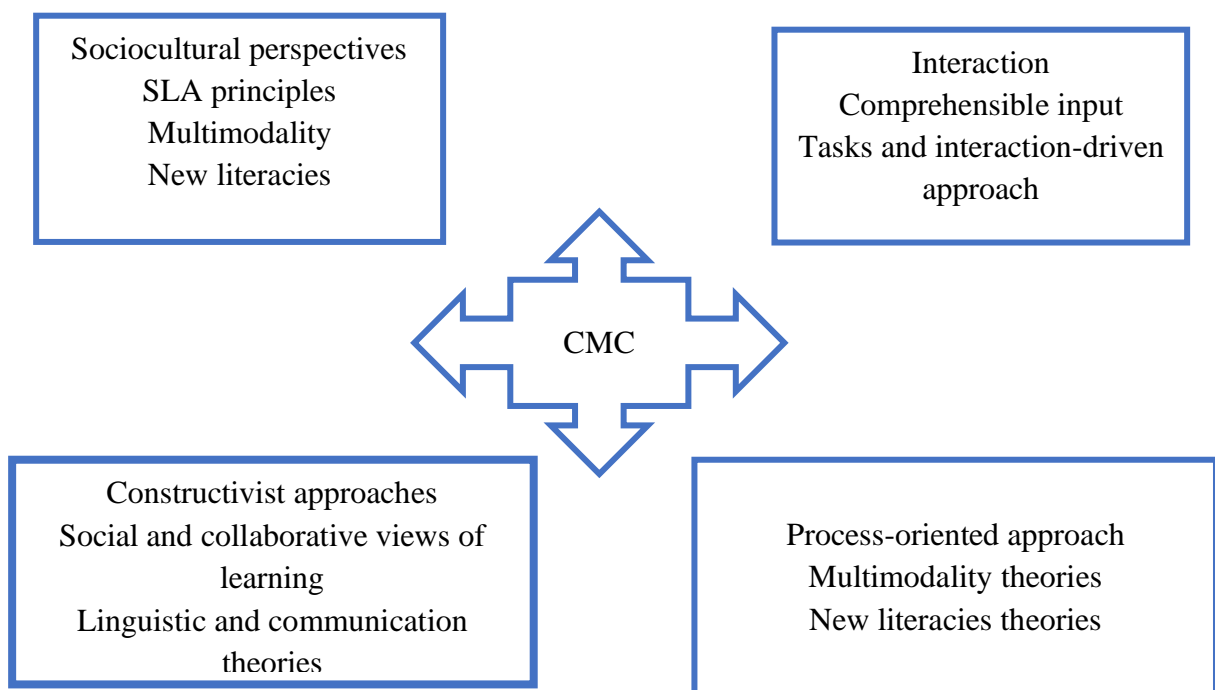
Sociocultural perspectives
SLA principles
Multimodality
New literacies

Interaction
Comprehensible input
Tasks and interaction-driven approach

CMC

Constructivist approaches
Social and collaborative views of learning
Linguistic and communication theories

Process-oriented approach
Multimodality theories
New literacies theories